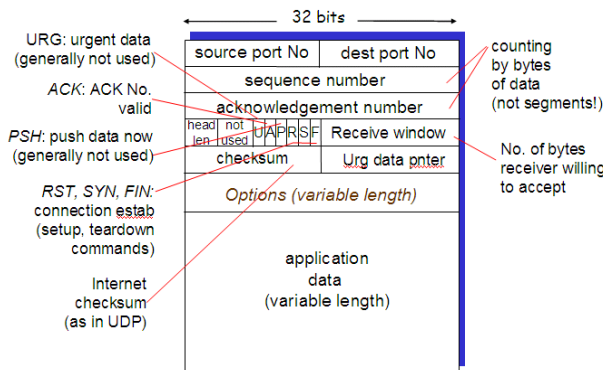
32 bits

URG: urgent data (generally not used)

ACK: ACK No. valid

PSH: push data now (generally not used)

RST, SYN, FIN: connection estab (setup, teardown commands)

Internet checksum (as in UDP)

source port No | dest port No

sequence number

acknowledgement number

head len | not used | U | A | P | R | S | F | Receive window

checksum | Urg data pnter

Options (variable length)

application data (variable length)

counting by bytes of data (not segments!)

No. of bytes receiver willing to accept